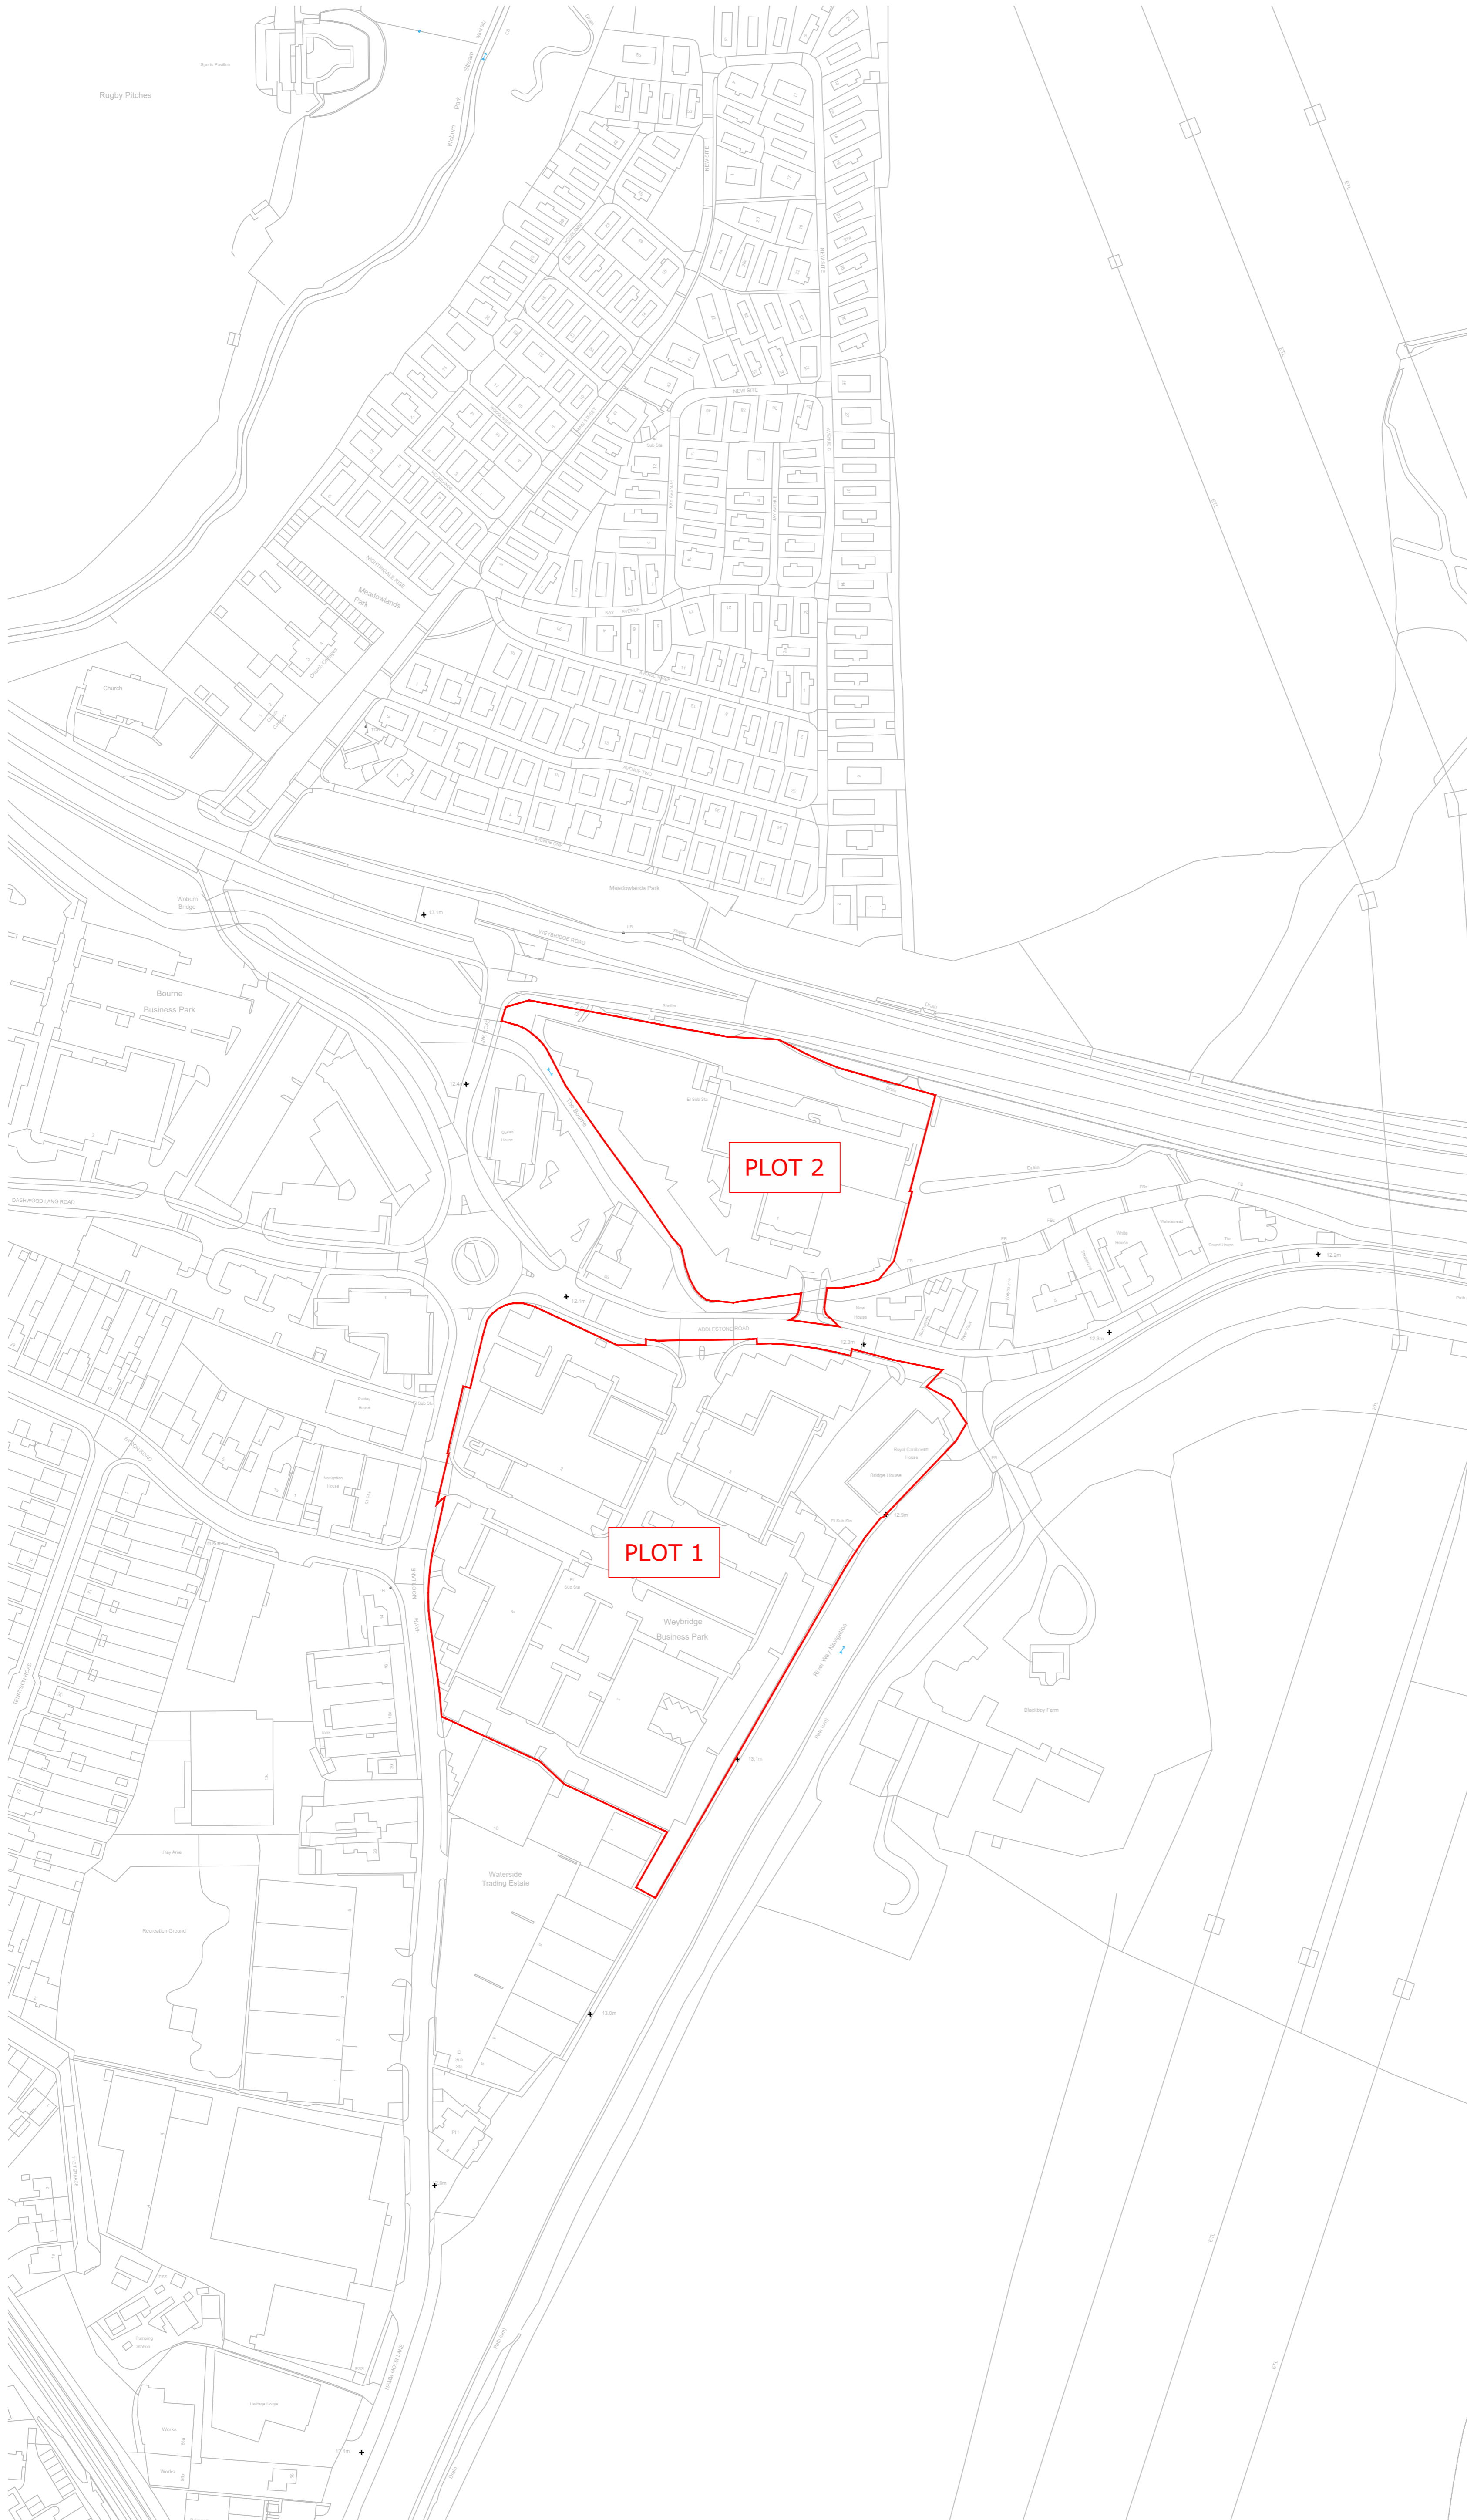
Rugby Pitches

Sports Pavilion

Woburn Park

Meadowlands Park

Church

Woburn Bridge

Meadowlands Park

WEYBRIDGE ROAD

Bourne Business Park

DASHWOOD LANG ROAD

PLOT 2

ADDLESTONE ROAD

Bridge House

PLOT 1

Weybridge Business Park

River Wey Navigation

Waterside Trading Estate

Recreation Ground

Play Area

Pumping Station

Works

Heritage House

Blackboy Farm

12.5m

12.2m

12.8m

13.1m

13.8m